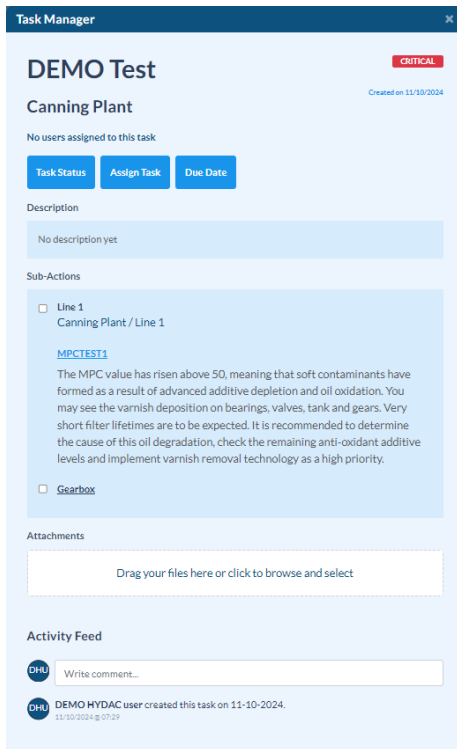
Task Manager
×

DEMO Test

CRITICAL

Created on 11/10/2024

Canning Plant

No users assigned to this task

Task Status
Assign Task
Due Date

Description

No description yet

Sub-Actions

Line 1
Canning Plant / Line 1

MPCTEST1

The MPC value has risen above 50, meaning that soft contaminants have formed as a result of advanced additive depletion and oil oxidation. You may see the varnish deposition on bearings, valves, tank and gears. Very short filter lifetimes are to be expected. It is recommended to determine the cause of this oil degradation, check the remaining anti-oxidant additive levels and implement varnish removal technology as a high priority.

Gearbox

Attachments

Drag your files here or click to browse and select

Activity Feed

DHU
Write comment...

DHU
DEMO HYDAC user created this task on 11-10-2024.
11/10/2024 @ 07:29